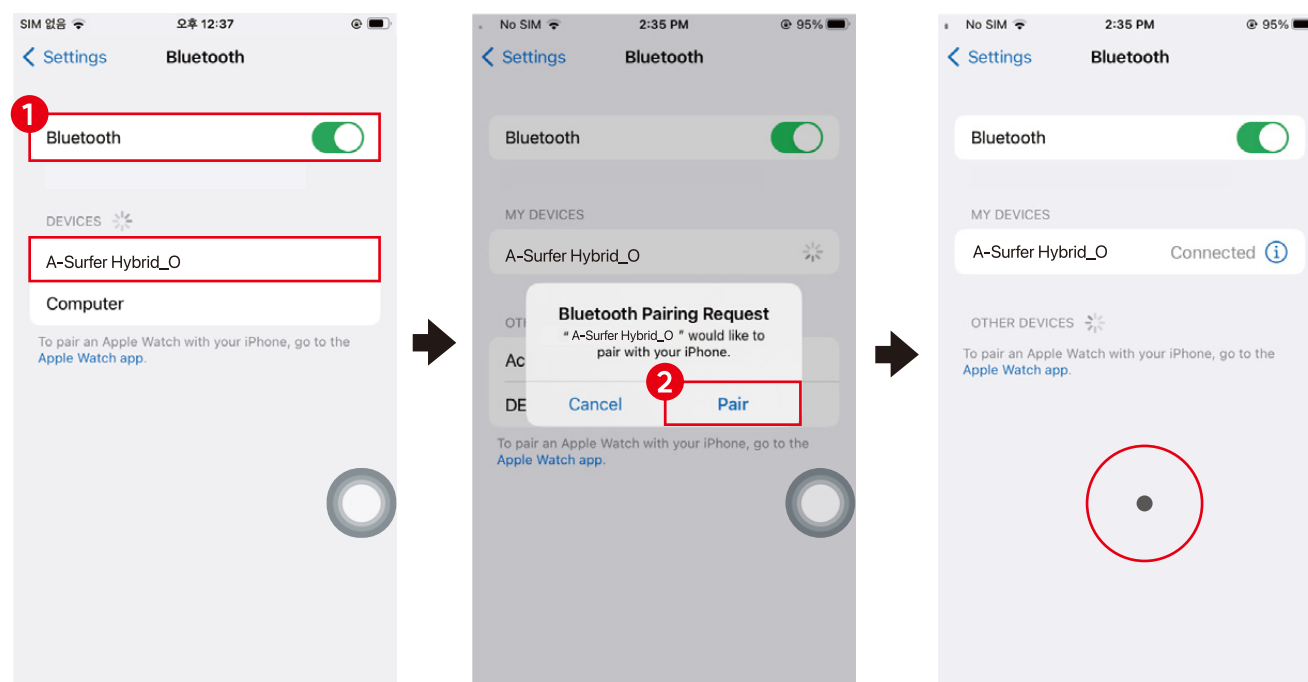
SIM 없음 오후 12:37

Settings Bluetooth

1

Bluetooth

DEVICES

A-Surfer Hybrid_O

Computer

To pair an Apple Watch with your iPhone, go to the Apple Watch app.

No SIM 2:35 PM 95%

Settings Bluetooth

Bluetooth

MY DEVICES

A-Surfer Hybrid_O

OTH

Ac

DE

Bluetooth Pairing Request

" A-Surfer Hybrid_O " would like to pair with your iPhone.

2

Cancel Pair

To pair an Apple Watch with your iPhone, go to the Apple Watch app.

No SIM 2:35 PM 95%

Settings Bluetooth

Bluetooth

MY DEVICES

A-Surfer Hybrid_O Connected

OTHER DEVICES

To pair an Apple Watch with your iPhone, go to the Apple Watch app.